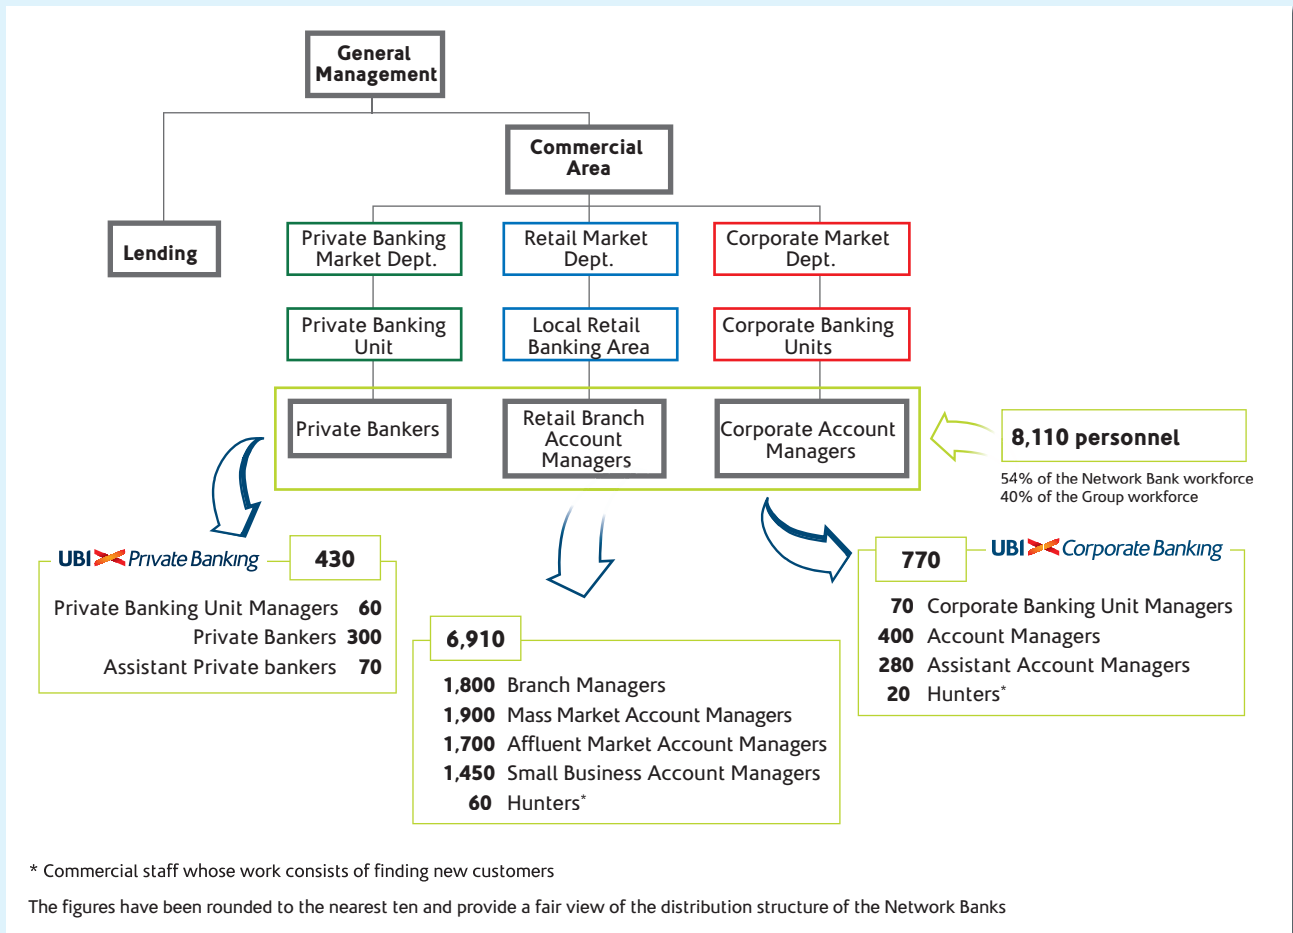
General Management

Commercial Area

Lending

Private Banking Market Dept.

Retail Market Dept.

Corporate Market Dept.

Private Banking Unit

Local Retail Banking Area

Corporate Banking Units

Private Bankers

Retail Branch Account Managers

Corporate Account Managers

8,110 personnel

54% of the Network Bank workforce
40% of the Group workforce

UBI Private Banking 430

Private Banking Unit Managers 60
Private Bankers 300
Assistant Private bankers 70

6,910

1,800 Branch Managers
1,900 Mass Market Account Managers
1,700 Affluent Market Account Managers
1,450 Small Business Account Managers
60 Hunters*

770 UBI Corporate Banking

70 Corporate Banking Unit Managers
400 Account Managers
280 Assistant Account Managers
20 Hunters*

* Commercial staff whose work consists of finding new customers

The figures have been rounded to the nearest ten and provide a fair view of the distribution structure of the Network Banks